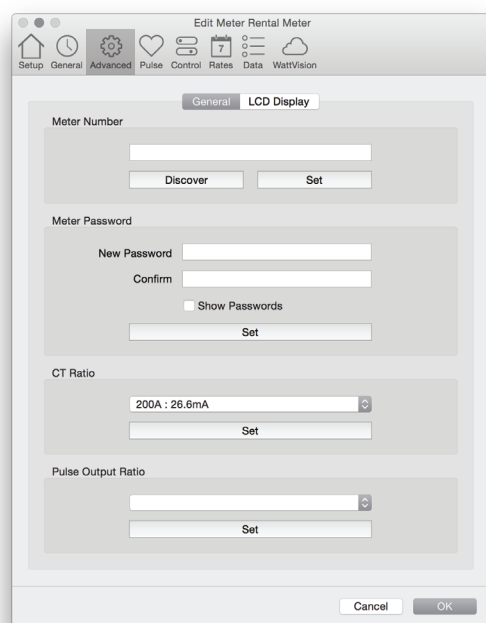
Edit Meter Rental Meter

Setup General Advanced Pulse Control 7 Rates Data WattVision

General LCD Display

Meter Number

Discover Set

Meter Password

New Password

Confirm

Show Passwords

Set

CT Ratio

200A : 26.6mA

Set

Pulse Output Ratio

Set

Cancel OK